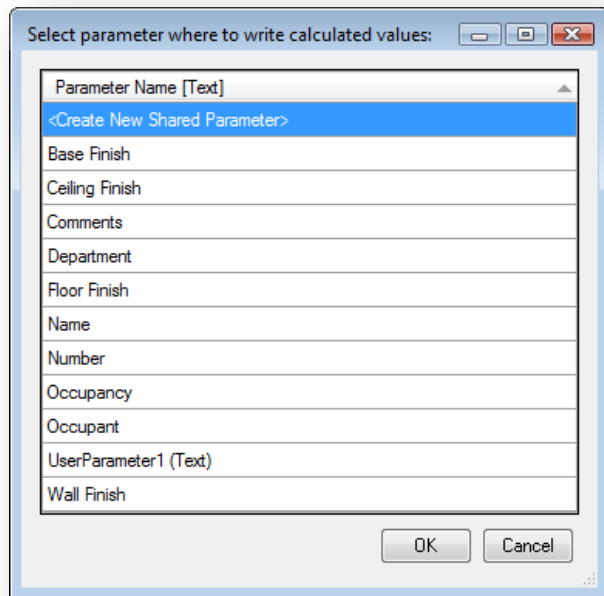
Select parameter where to write calculated values:

| Parameter Name [Text] |
|---|
| <Create New Shared Parameter> |
| Base Finish |
| Ceiling Finish |
| Comments |
| Department |
| Floor Finish |
| Name |
| Number |
| Occupancy |
| Occupant |
| UserParameter1 (Text) |
| Wall Finish |

OK Cancel